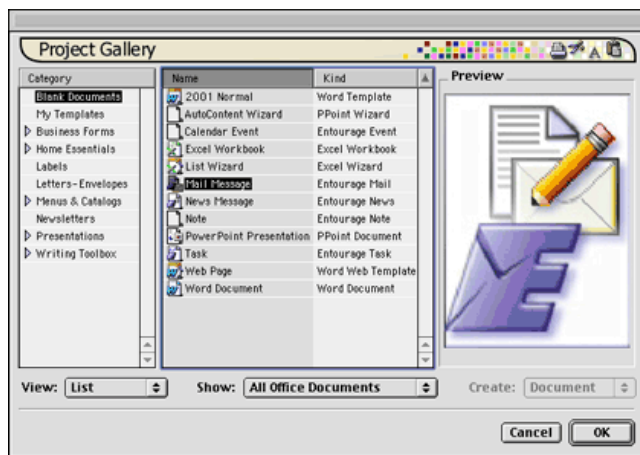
Project Gallery

Category
Blank Documents
My Templates
Business Forms
Home Essentials
Labels
Letters-Envelopes
Menus & Catalogs
Newsletters
Presentations
Writing Toolbox

| Name | Kind |
|---|---|
| 2001 Normal | Word Template |
| AutoContent Wizard | PPoint Wizard |
| Calendar Event | Entourage Event |
| Excel Workbook | Excel Workbook |
| List Wizard | Excel Wizard |
| Mail Message | Entourage Mail |
| News Message | Entourage News |
| Note | Entourage Note |
| PowerPoint Presentation | PPoint Document |
| Task | Entourage Task |
| Web Page | Word Web Template |
| Word Document | Word Document |

Preview

View: List
Show: All Office Documents
Create: Document

Cancel
OK